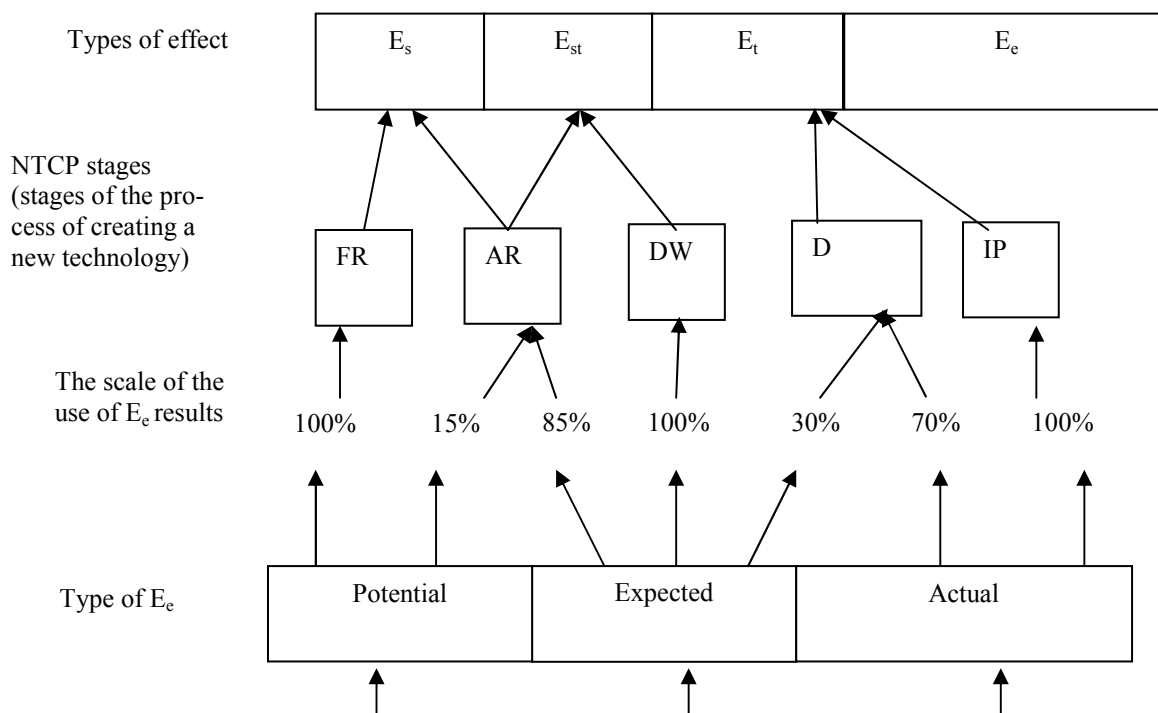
Types of effect

$E_s$ | $E_{st}$ | $E_t$ | $E_e$

NTCP stages (stages of the process of creating a new technology)

FR

AR

DW

D

IP

The scale of the use of $E_e$ results

100%

15%

85%

100%

30%

70%

100%

Type of $E_e$

Potential

Expected

Actual